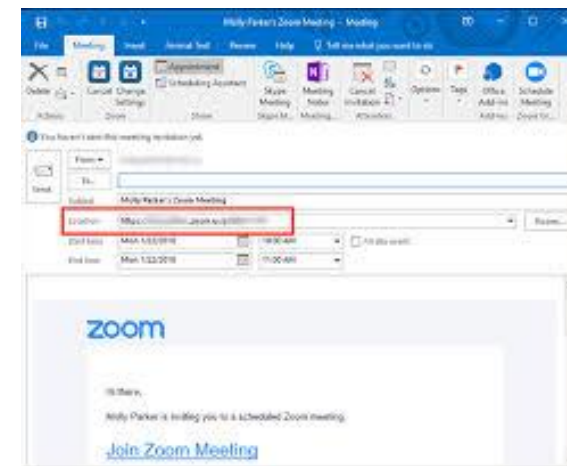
Molly Parker's Zoom Meeting - Meeting

File Meeting Insert Format Text Review Help Tell me what you want to do

Delete Cancel Change Settings Appointment Scheduling Assistant Skype Meeting Meeting Notes Cancel Invitation Options Tags Office Add-ins Schedule Meeting

Actions Zoom Show Skype M... Meeting... Attendees Add-ins Zoom for...

You haven't sent this meeting invitation yet.

Send

From

To...

Subject Molly Parker's Zoom Meeting

Location https://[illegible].zoom.us/j/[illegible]

Rooms...

Start time Mon 1/22/2018 10:00 AM All day event

End time Mon 1/22/2018 11:00 AM

zoom

Hi there,

Molly Parker is inviting you to a scheduled Zoom meeting.

Join Zoom Meeting